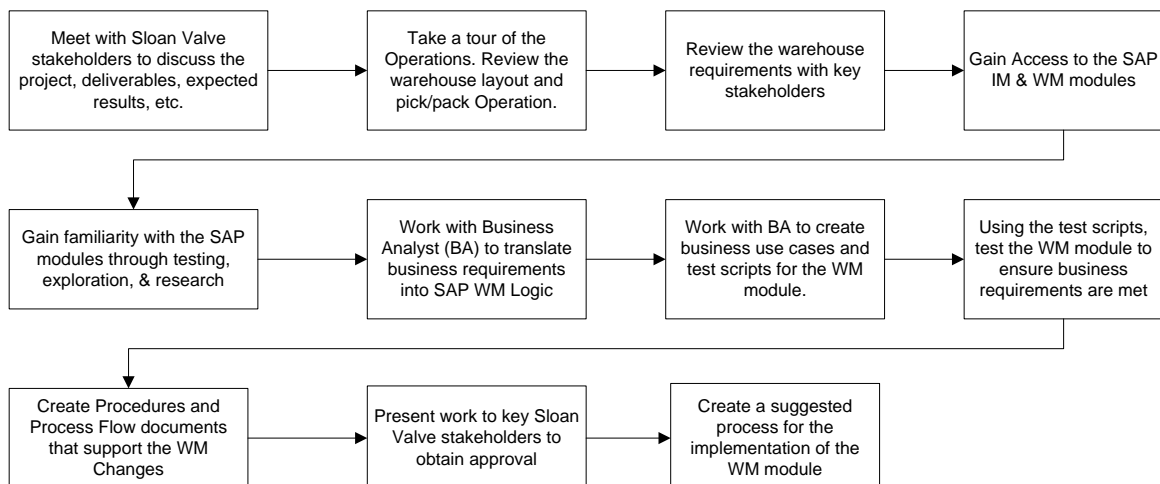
Meet with Sloan Valve stakeholders to discuss the project, deliverables, expected results, etc.

Take a tour of the Operations. Review the warehouse layout and pick/pack Operation.

Review the warehouse requirements with key stakeholders

Gain Access to the SAP IM & WM modules

Gain familiarity with the SAP modules through testing, exploration, & research

Work with Business Analyst (BA) to translate business requirements into SAP WM Logic

Work with BA to create business use cases and test scripts for the WM module.

Using the test scripts, test the WM module to ensure business requirements are met

Create Procedures and Process Flow documents that support the WM Changes

Present work to key Sloan Valve stakeholders to obtain approval

Create a suggested process for the implementation of the WM module